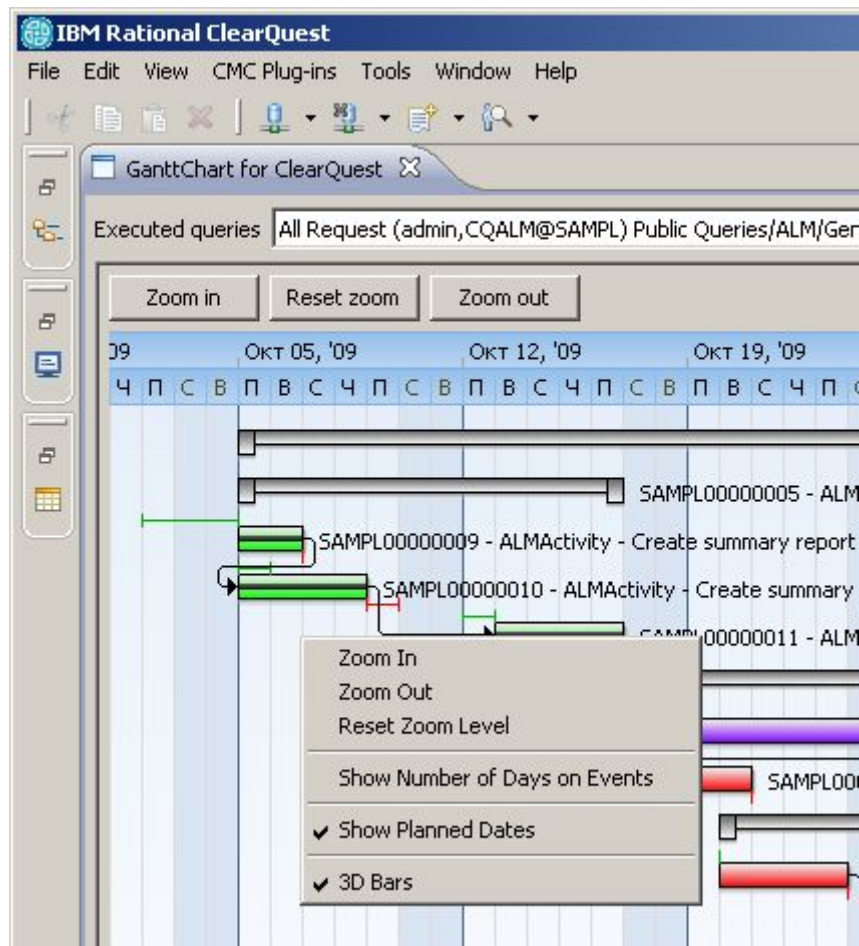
IBM Rational ClearQuest

File Edit View CMC Plug-ins Tools Window Help

GanttChart for ClearQuest

Executed queries All Request (admin,CQALM@SAMPL) Public Queries/ALM/Ger

Zoom in Reset zoom Zoom out

09 Окт 05, '09 Окт 12, '09 Окт 19, '09

Ч П С В П В С Ч П С В П В С Ч П С В П В С Ч П

SAMPL00000005 - ALM

SAMPL00000009 - ALMActivity - Create summary report

SAMPL00000010 - ALMActivity - Create summary

SAMPL00000011 - ALM

SAMPL00

Zoom In
Zoom Out
Reset Zoom Level

Show Number of Days on Events

✔ Show Planned Dates

✔ 3D Bars